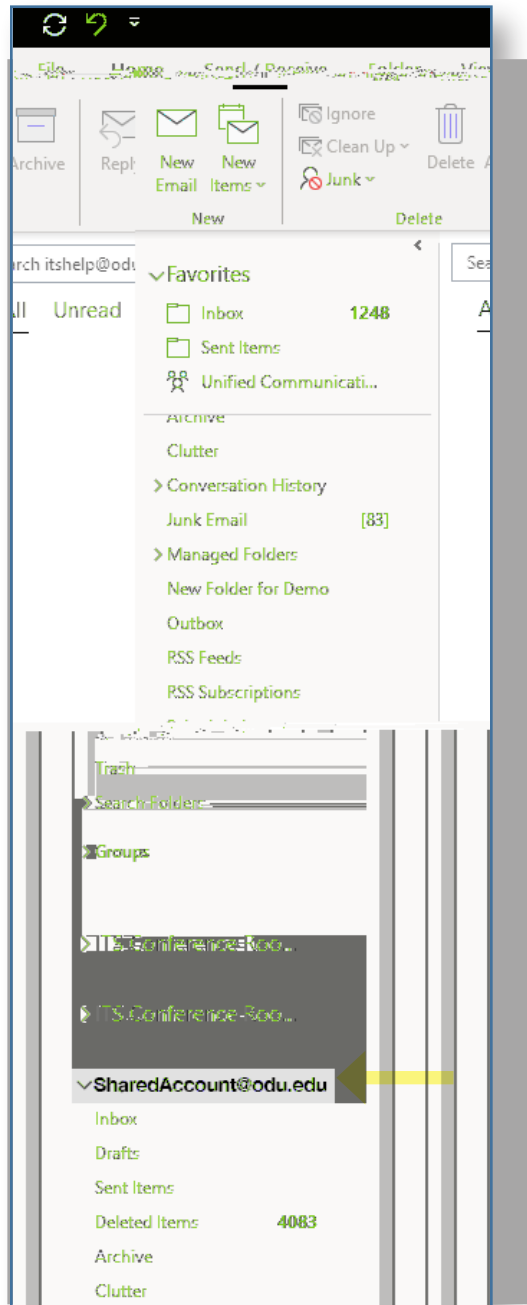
File Home Send / Receive Folders View

Archive Reply New Email New Items New

Ignore Clean Up Junk Delete Delete

rch itshelp@odu

All Unread

Sea

Favorites

Inbox 1248

Sent Items

Unified Communicati...

Archive

Clutter

Conversation History

Junk Email [83]

Managed Folders

New Folder for Demo

Outbox

RSS Feeds

RSS Subscriptions

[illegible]

Trash

Search Folders

Groups

ITS Conference Roo...

ITS Conference Roo...

SharedAccount@odu.edu

Inbox

Drafts

Sent Items

Deleted Items 4083

Archive

Clutter